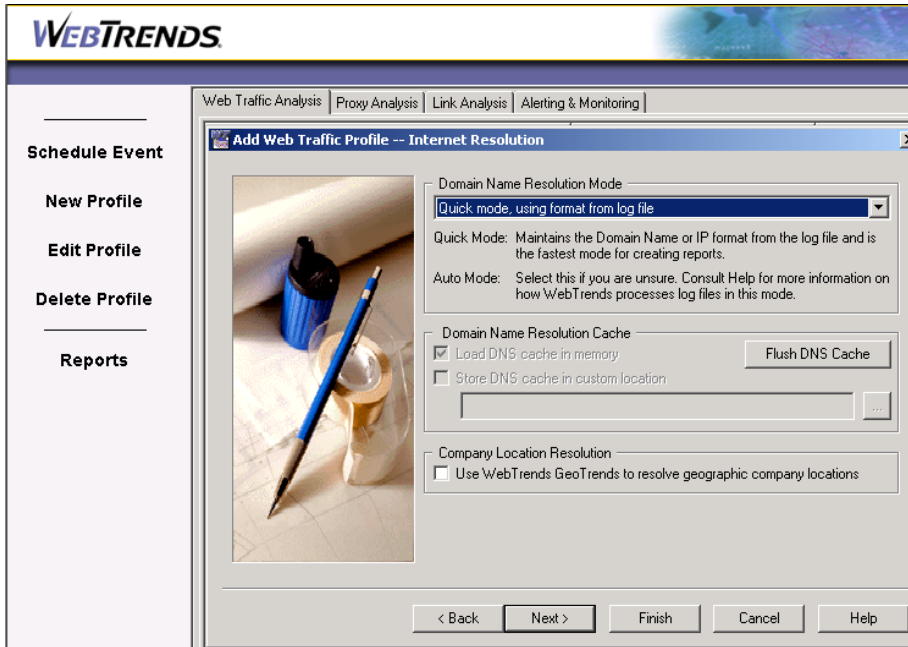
WEBTRENDS

Schedule Event

New Profile

Edit Profile

Delete Profile

Reports

Web Traffic Analysis | Proxy Analysis | Link Analysis | Alerting & Monitoring

Add Web Traffic Profile -- Internet Resolution

Domain Name Resolution Mode

Quick mode, using format from log file

Quick Mode: Maintains the Domain Name or IP format from the log file and is the fastest mode for creating reports.

Auto Mode: Select this if you are unsure. Consult Help for more information on how WebTrends processes log files in this mode.

Domain Name Resolution Cache

Load DNS cache in memory

Flush DNS Cache

Store DNS cache in custom location

...

Company Location Resolution

Use WebTrends GeoTrends to resolve geographic company locations

< Back

Next >

Finish

Cancel

Help